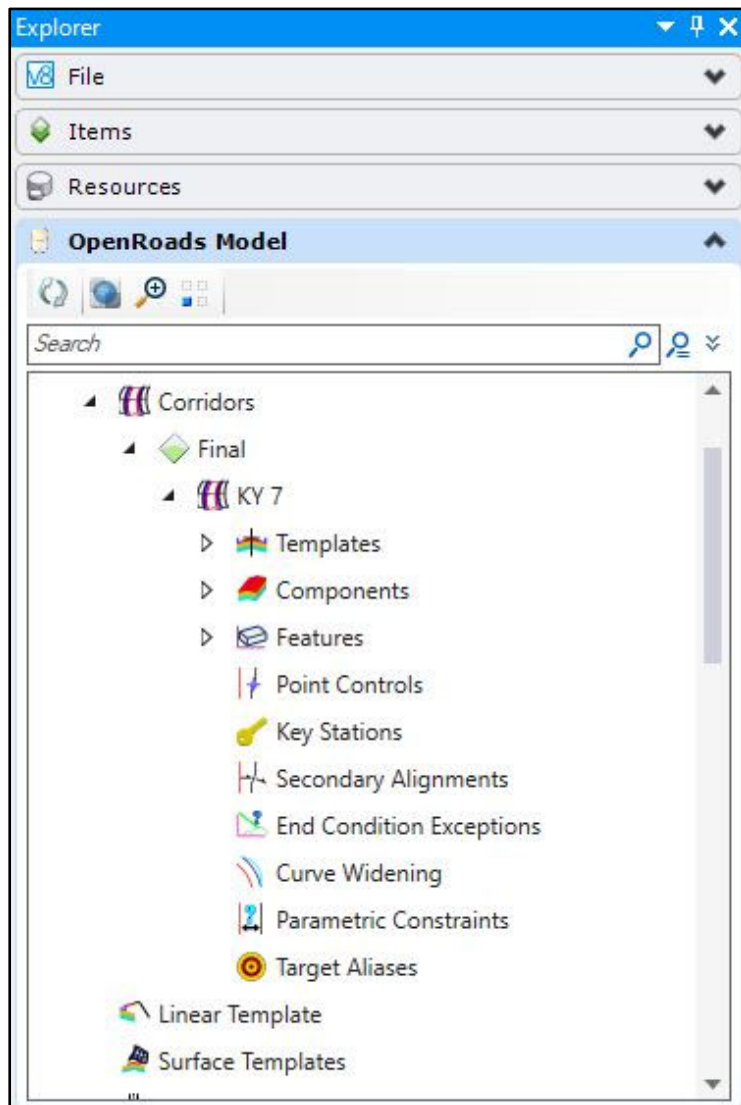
Explorer

V8 File

Items

Resources

OpenRoads Model

Search

Corridors
Final
KY 7
Templates
Components
Features
Point Controls
Key Stations
Secondary Alignments
End Condition Exceptions
Curve Widening
Parametric Constraints
Target Aliases
Linear Template
Surface Templates